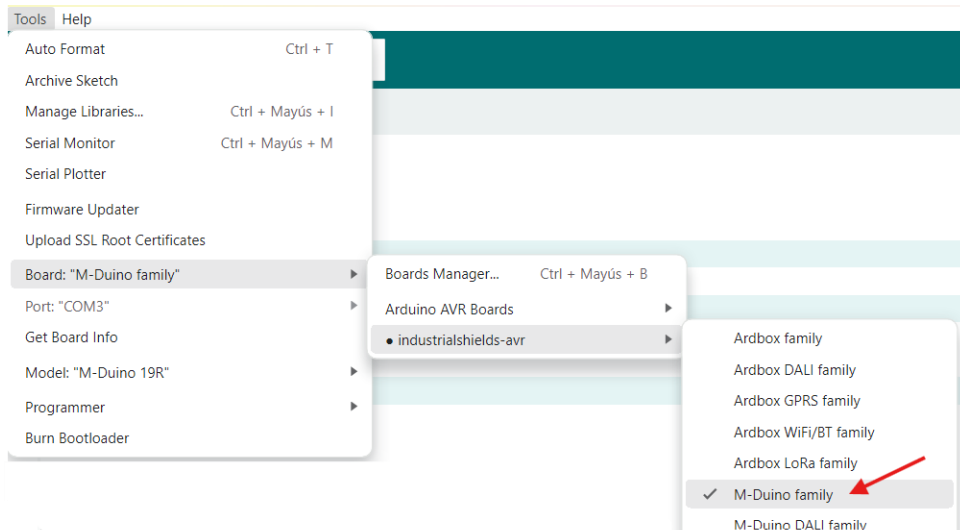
Tools Help

Auto Format Ctrl + T
Archive Sketch
Manage Libraries... Ctrl + Mayús + I
Serial Monitor Ctrl + Mayús + M
Serial Plotter
Firmware Updater
Upload SSL Root Certificates
Board: "M-Duino family"
Port: "COM3"
Get Board Info
Model: "M-Duino 19R"
Programmer
Burn Bootloader

Boards Manager... Ctrl + Mayús + B
Arduino AVR Boards
• industrialshields-avr

Ardbox family
Ardbox DALI family
Ardbox GPRS family
Ardbox WiFi/BT family
Ardbox LoRa family
✓ M-Duino family
M-Duino DALI family